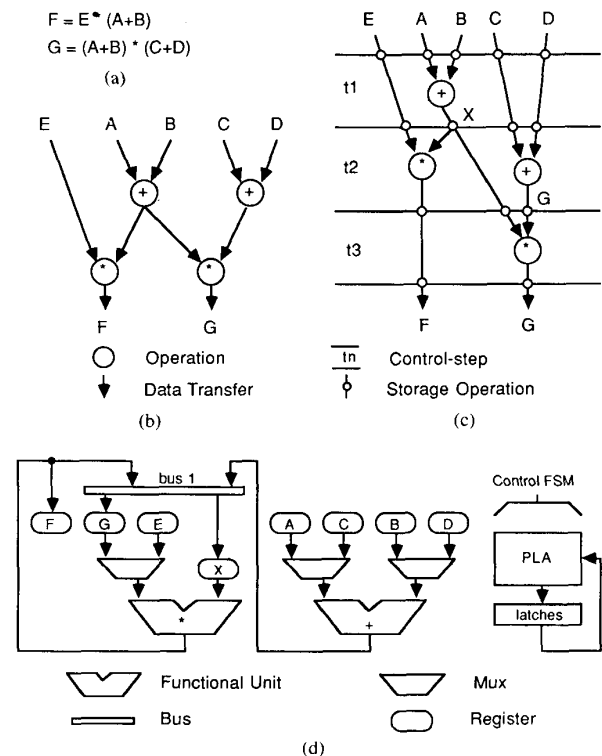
$F = E * (A+B)$
$G = (A+B) * (C+D)$
(a)

E A B C D
+ +
* *
F G
Operation
Data Transfer
(b)

E A B C D
t1
+
X
t2
*
+
G
t3
*
F G
tn Control-step
Storage Operation
(c)

bus 1
F G E
X
*
A C B D
+
Control FSM
PLA
latches
Functional Unit
Mux
Bus
Register
(d)